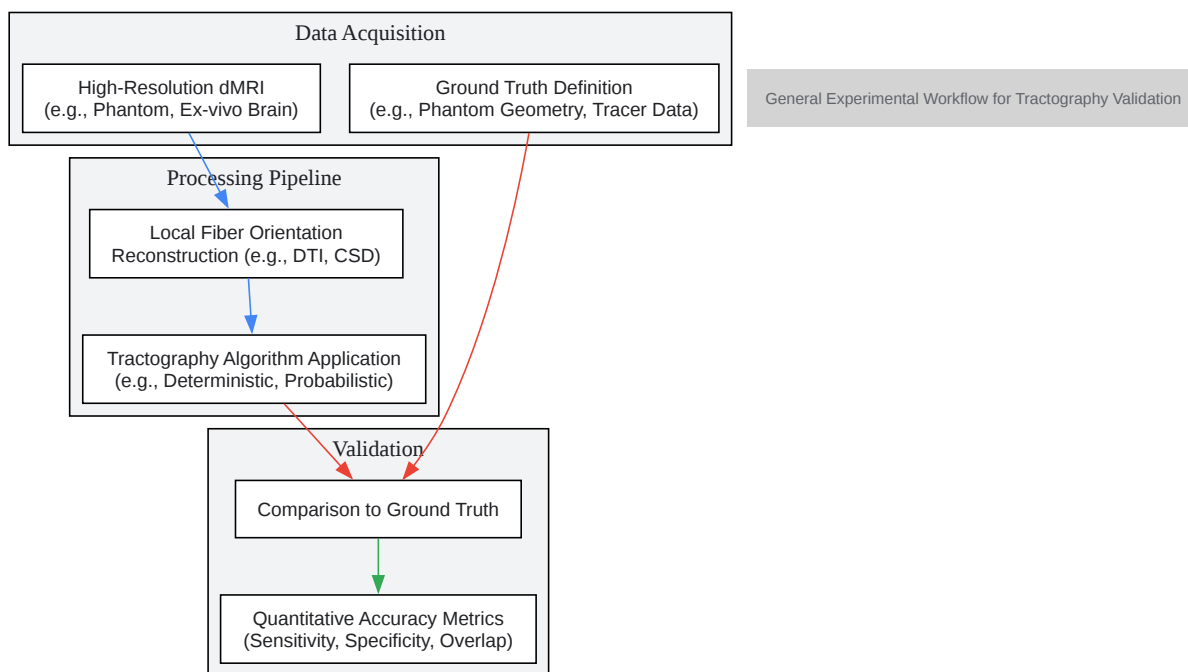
Data Acquisition

High-Resolution dMRI
(e.g., Phantom, Ex-vivo Brain)

Ground Truth Definition
(e.g., Phantom Geometry, Tracer Data)

General Experimental Workflow for Tractography Validation

Processing Pipeline

Local Fiber Orientation
Reconstruction (e.g., DTI, CSD)

Tractography Algorithm Application
(e.g., Deterministic, Probabilistic)

Validation

Comparison to Ground Truth

Quantitative Accuracy Metrics
(Sensitivity, Specificity, Overlap)